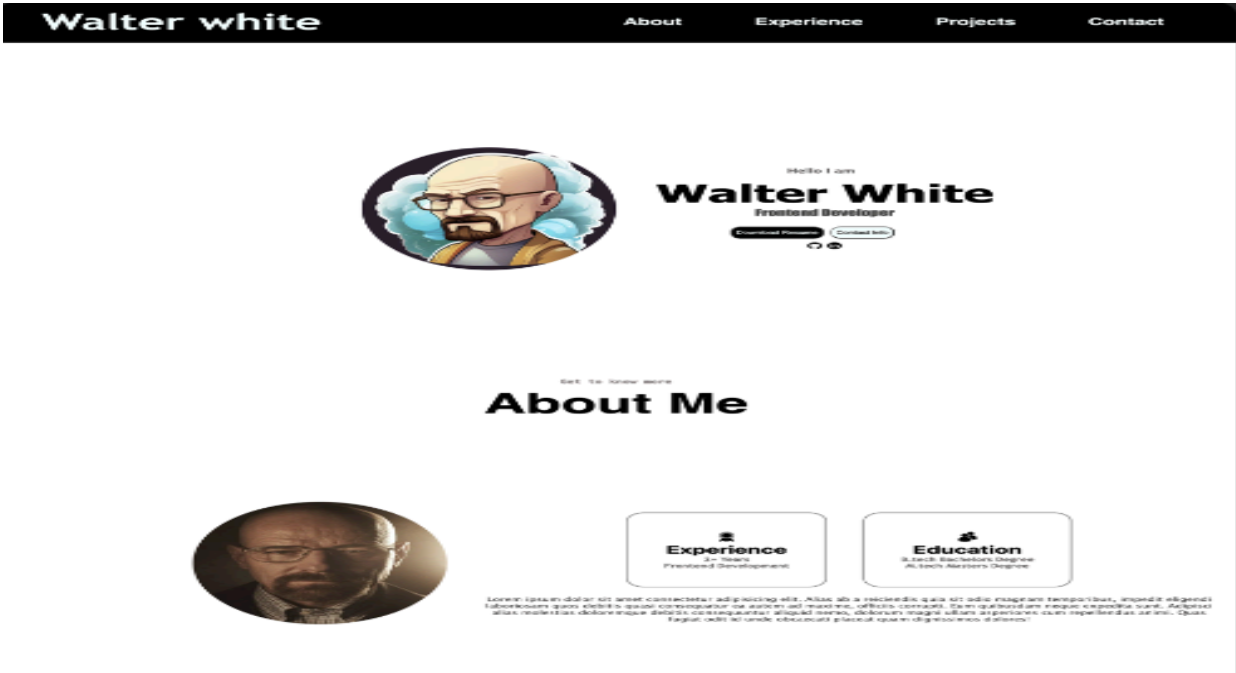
Walter white

About Experience Projects Contact

Hello I am

Walter White

Frontend Developer

Download Resume Contact Info

Get to know more

About Me

Experience

2+ Years
Frontend Development

Education

B.tech Bachelors Degree
M.tech Masters Degree

Lorem ipsum dolor sit amet consectetur adipisicing elit. Alias ab a reiciendis quia sit odio magnam temporibus, impedit eligendi laboriosam quos debitis quasi consequatur ea autem ad maxime, officiis corrupti. Eum quibusdam neque expedita sunt. Adipisci alias molestias doloremque debitis consequuntur aliquid nemo, dolorum magni ullam asperiores cum repellendus animi. Quas fugiat odit id unde obcaecati placeat quam dignissimos dolores!